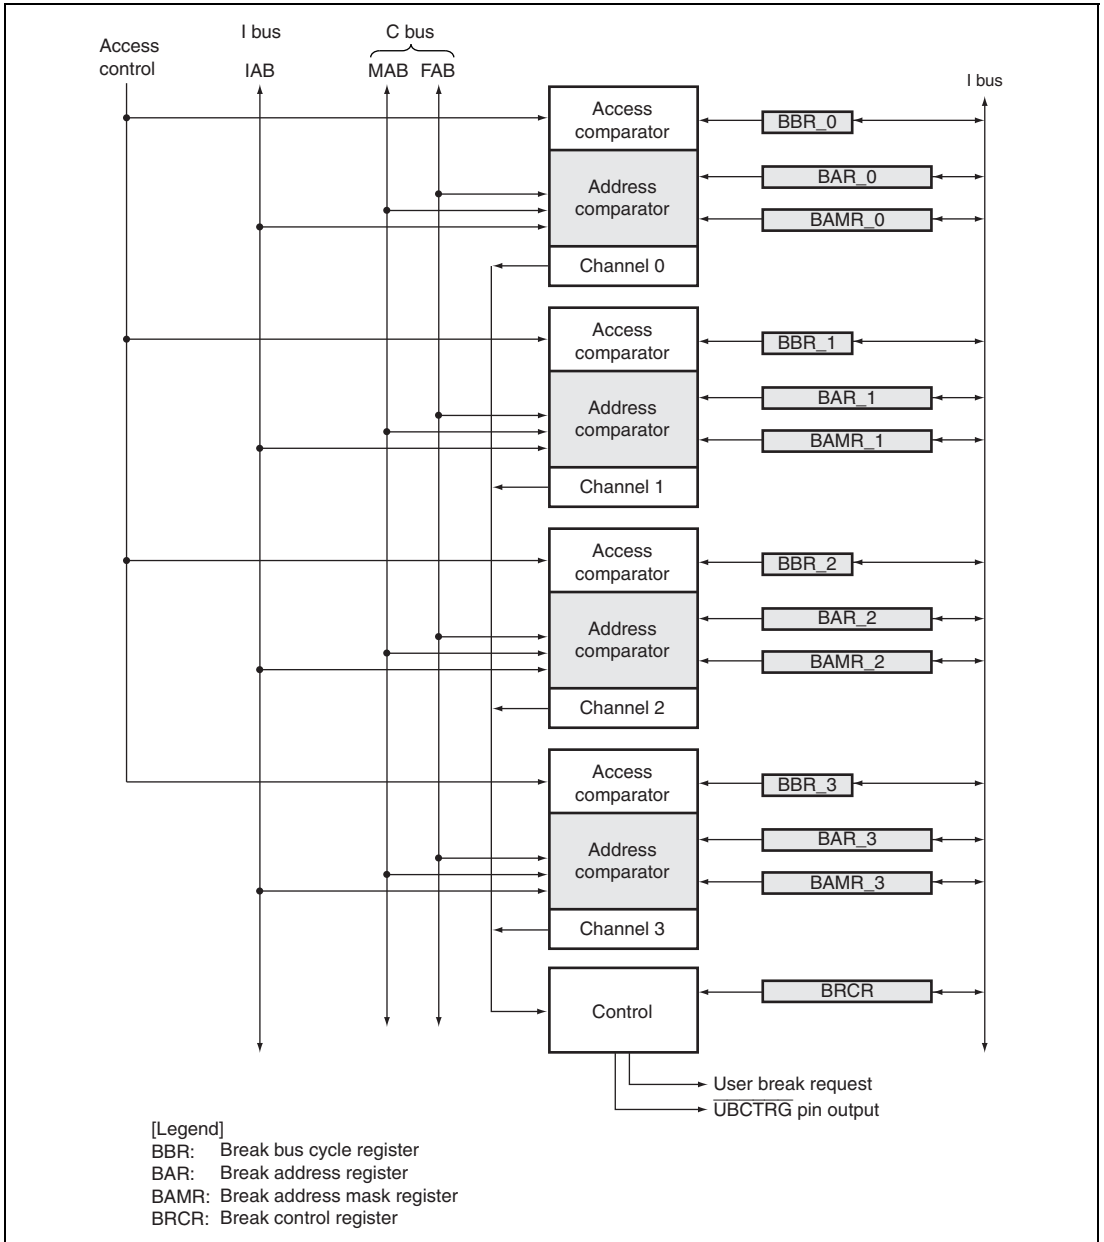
Access control

I bus

IAB

C bus

MAB FAB

I bus

Access comparator

BBR_0

Address comparator

BAR_0

BAMR_0

Channel 0

Access comparator

BBR_1

Address comparator

BAR_1

BAMR_1

Channel 1

Access comparator

BBR_2

Address comparator

BAR_2

BAMR_2

Channel 2

Access comparator

BBR_3

Address comparator

BAR_3

BAMR_3

Channel 3

Control

BRCR

User break request

$\overline{\text{UBCTRG}}$ pin output

[Legend]
BBR: Break bus cycle register
BAR: Break address register
BAMR: Break address mask register
BRCR: Break control register